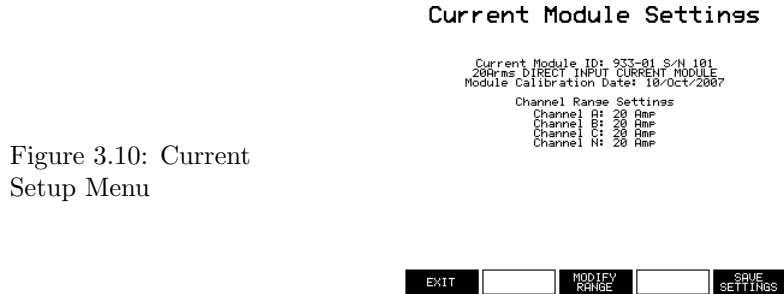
Figure 3.10: Current Setup Menu

Current Module Settings

Current Module ID: 933-01 S/N 101
20Arms DIRECT INPUT CURRENT MODULE
Module Calibration Date: 10/Oct/2007

Channel Range Settings
Channel A: 20 Amp
Channel B: 20 Amp
Channel C: 20 Amp
Channel N: 20 Amp

EXIT

MODIFY RANGE

SAVE SETTINGS